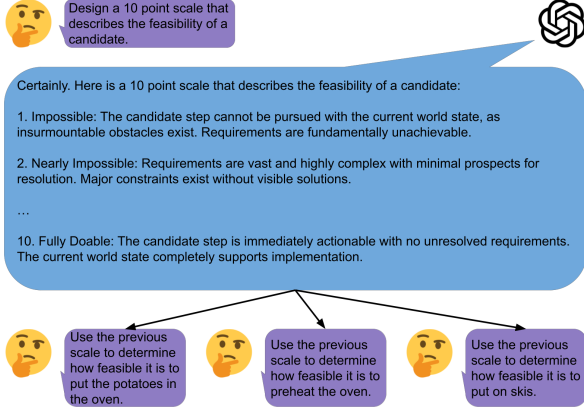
Design a 10 point scale that describes the feasibility of a candidate.

Certainly. Here is a 10 point scale that describes the feasibility of a candidate:

1. Impossible: The candidate step cannot be pursued with the current world state, as insurmountable obstacles exist. Requirements are fundamentally unachievable.

2. Nearly Impossible: Requirements are vast and highly complex with minimal prospects for resolution. Major constraints exist without visible solutions.

...

10. Fully Doable: The candidate step is immediately actionable with no unresolved requirements. The current world state completely supports implementation.

Use the previous scale to determine how feasible it is to put the potatoes in the oven.

Use the previous scale to determine how feasible it is to preheat the oven.

Use the previous scale to determine how feasible it is to put on skis.